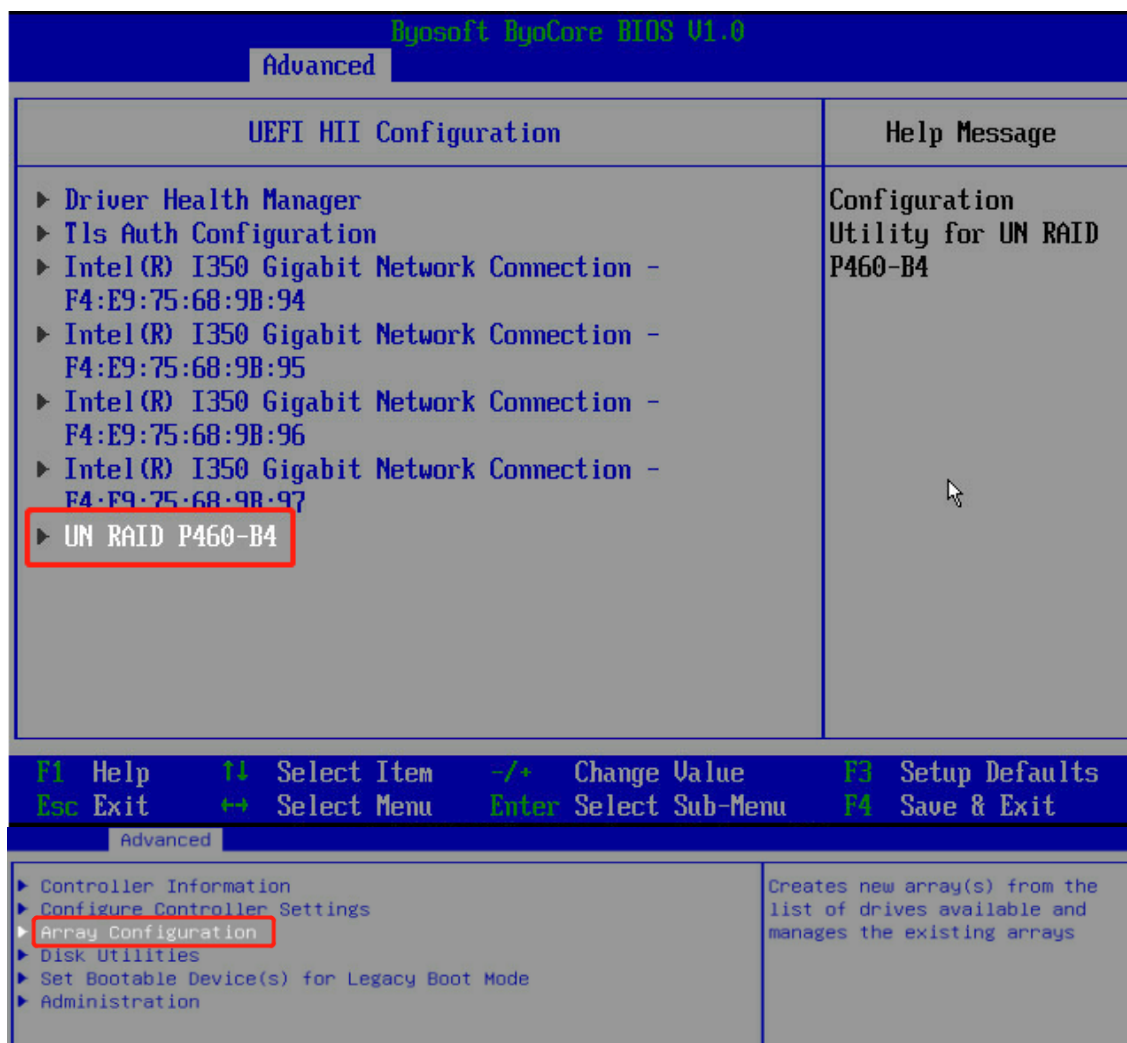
Byosoft ByoCore BIOS V1.0
Advanced

UEFI HII Configuration

Help Message

▶ Driver Health Manager
▶ Tls Auth Configuration
▶ Intel(R) I350 Gigabit Network Connection - F4:E9:75:68:9B:94
▶ Intel(R) I350 Gigabit Network Connection - F4:E9:75:68:9B:95
▶ Intel(R) I350 Gigabit Network Connection - F4:E9:75:68:9B:96
▶ Intel(R) I350 Gigabit Network Connection - F4:E9:75:68:9B:97
▶ UN RAID P460-B4

Configuration Utility for UN RAID P460-B4

F1 Help ↑↓ Select Item -/+ Change Value F3 Setup Defaults
Esc Exit ↔ Select Menu Enter Select Sub-Menu F4 Save & Exit

Advanced

▶ Controller Information
▶ Configure Controller Settings
▶ Array Configuration
▶ Disk Utilities
▶ Set Bootable Device(s) for Legacy Boot Mode
▶ Administration

Creates new array(s) from the list of drives available and manages the existing arrays